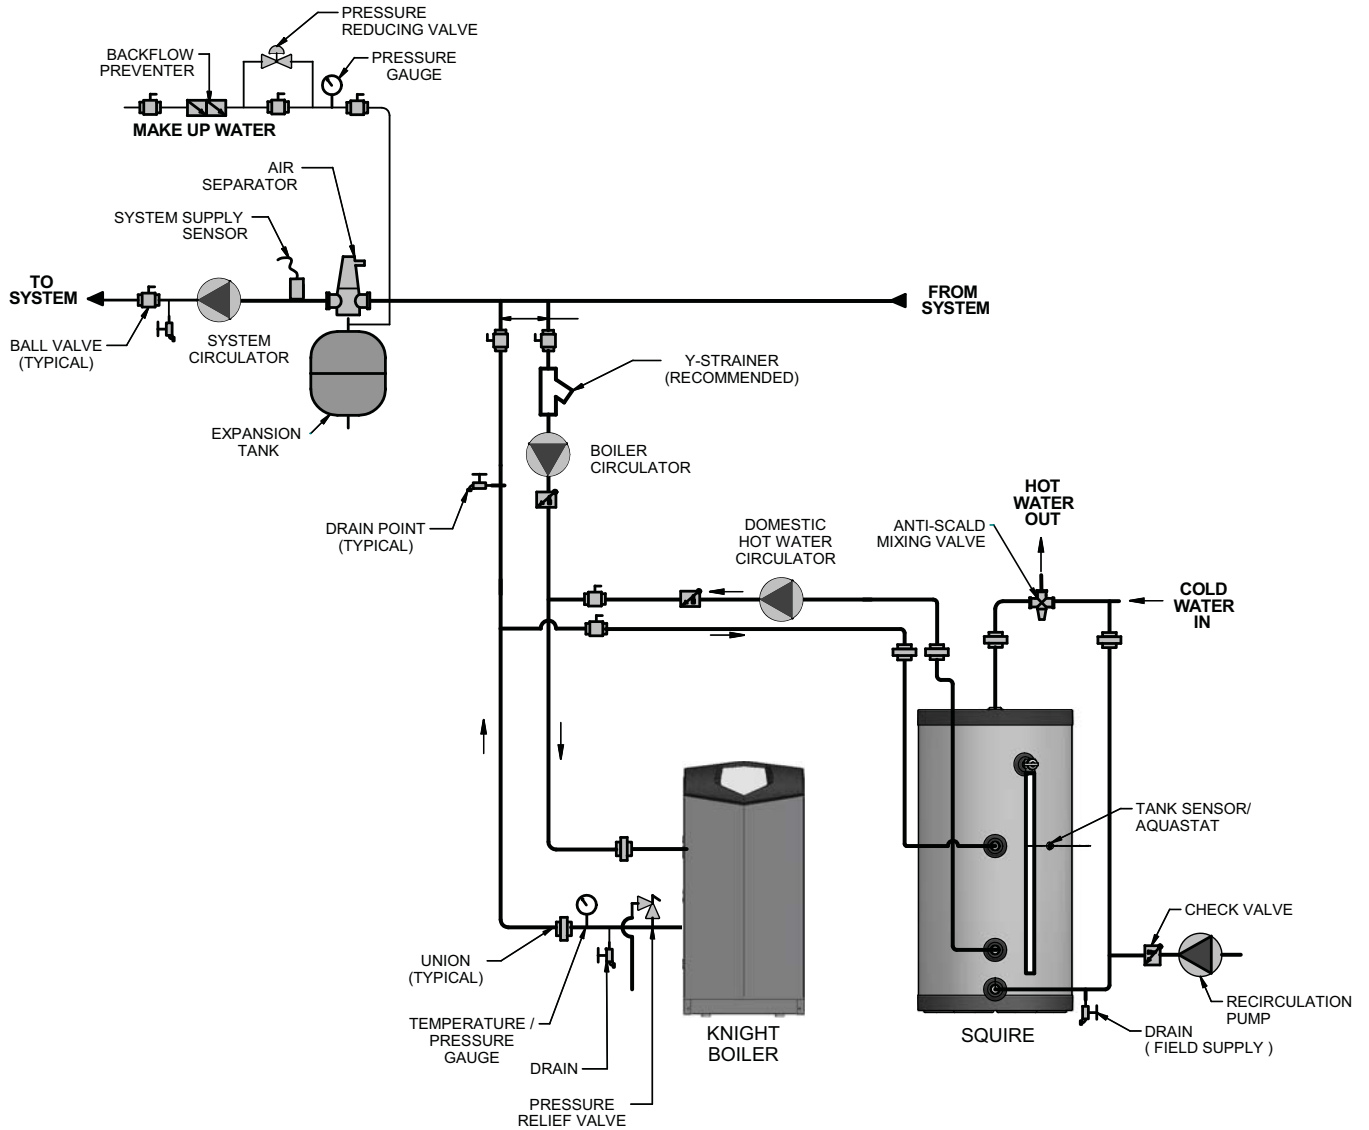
PRESSURE REDUCING VALVE

BACKFLOW PREVENTER

PRESSURE GAUGE

MAKE UP WATER

AIR SEPARATOR

SYSTEM SUPPLY SENSOR

TO SYSTEM

FROM SYSTEM

BALL VALVE (TYPICAL)

SYSTEM CIRCULATOR

Y-STRAINER (RECOMMENDED)

EXPANSION TANK

BOILER CIRCULATOR

DRAIN POINT (TYPICAL)

DOMESTIC HOT WATER CIRCULATOR

ANTI-SCALD MIXING VALVE

HOT WATER OUT

COLD WATER IN

TANK SENSOR/ AQUASTAT

CHECK VALVE

UNION (TYPICAL)

RECIRCULATION PUMP

TEMPERATURE / PRESSURE GAUGE

KNIGHT BOILER

SQUIRE

DRAIN ( FIELD SUPPLY )

DRAIN

PRESSURE RELIEF VALVE